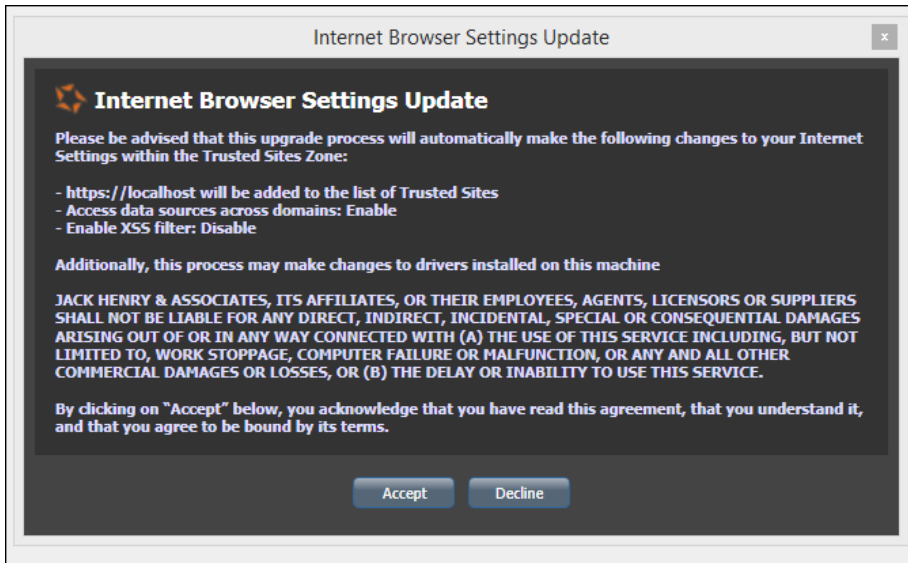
Internet Browser Settings Update

x

Internet Browser Settings Update

Please be advised that this upgrade process will automatically make the following changes to your Internet Settings within the Trusted Sites Zone:

- https://localhost will be added to the list of Trusted Sites
- Access data sources across domains: Enable
- Enable XSS filter: Disable

Additionally, this process may make changes to drivers installed on this machine

JACK HENRY & ASSOCIATES, ITS AFFILIATES, OR THEIR EMPLOYEES, AGENTS, LICENSORS OR SUPPLIERS SHALL NOT BE LIABLE FOR ANY DIRECT, INDIRECT, INCIDENTAL, SPECIAL OR CONSEQUENTIAL DAMAGES ARISING OUT OF OR IN ANY WAY CONNECTED WITH (A) THE USE OF THIS SERVICE INCLUDING, BUT NOT LIMITED TO, WORK STOPPAGE, COMPUTER FAILURE OR MALFUNCTION, OR ANY AND ALL OTHER COMMERCIAL DAMAGES OR LOSSES, OR (B) THE DELAY OR INABILITY TO USE THIS SERVICE.

By clicking on "Accept" below, you acknowledge that you have read this agreement, that you understand it, and that you agree to be bound by its terms.

Accept

Decline